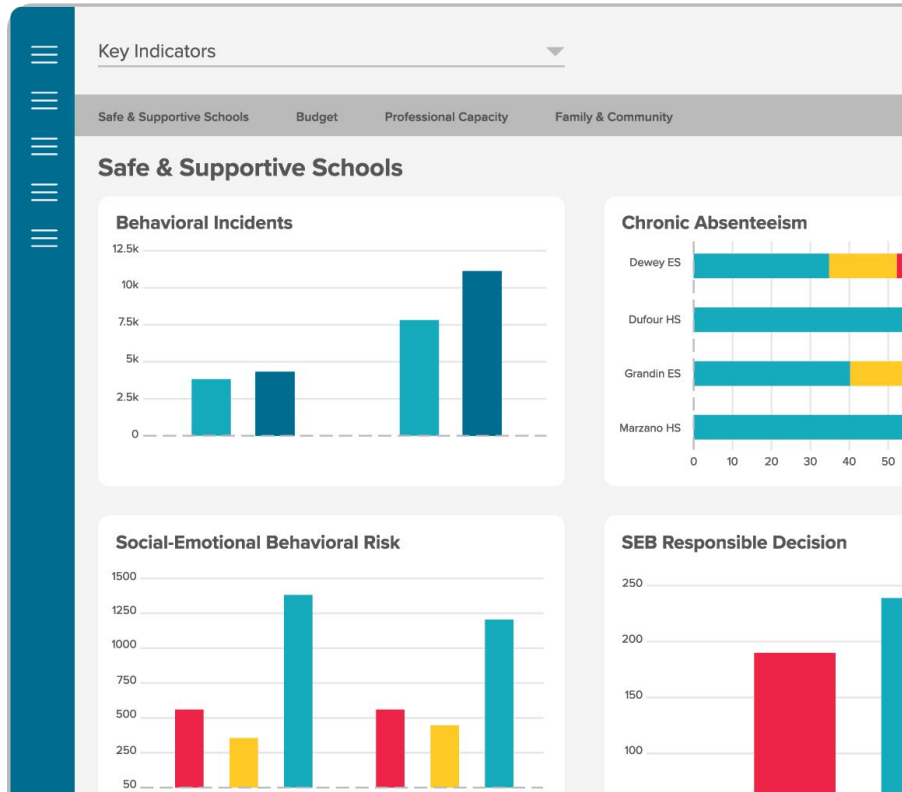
Key Indicators

Safe & Supportive Schools | Budget | Professional Capacity | Family & Community

Safe & Supportive Schools

Behavioral Incidents

12.5k
10k
7.5k
5k
2.5k
0

Chronic Absenteeism

Dewey ES
Dufour HS
Grandin ES
Marzano HS

0 10 20 30 40 50

Social-Emotional Behavioral Risk

1500
1250
1000
750
500
250
50

SEB Responsible Decision

250
200
150
100